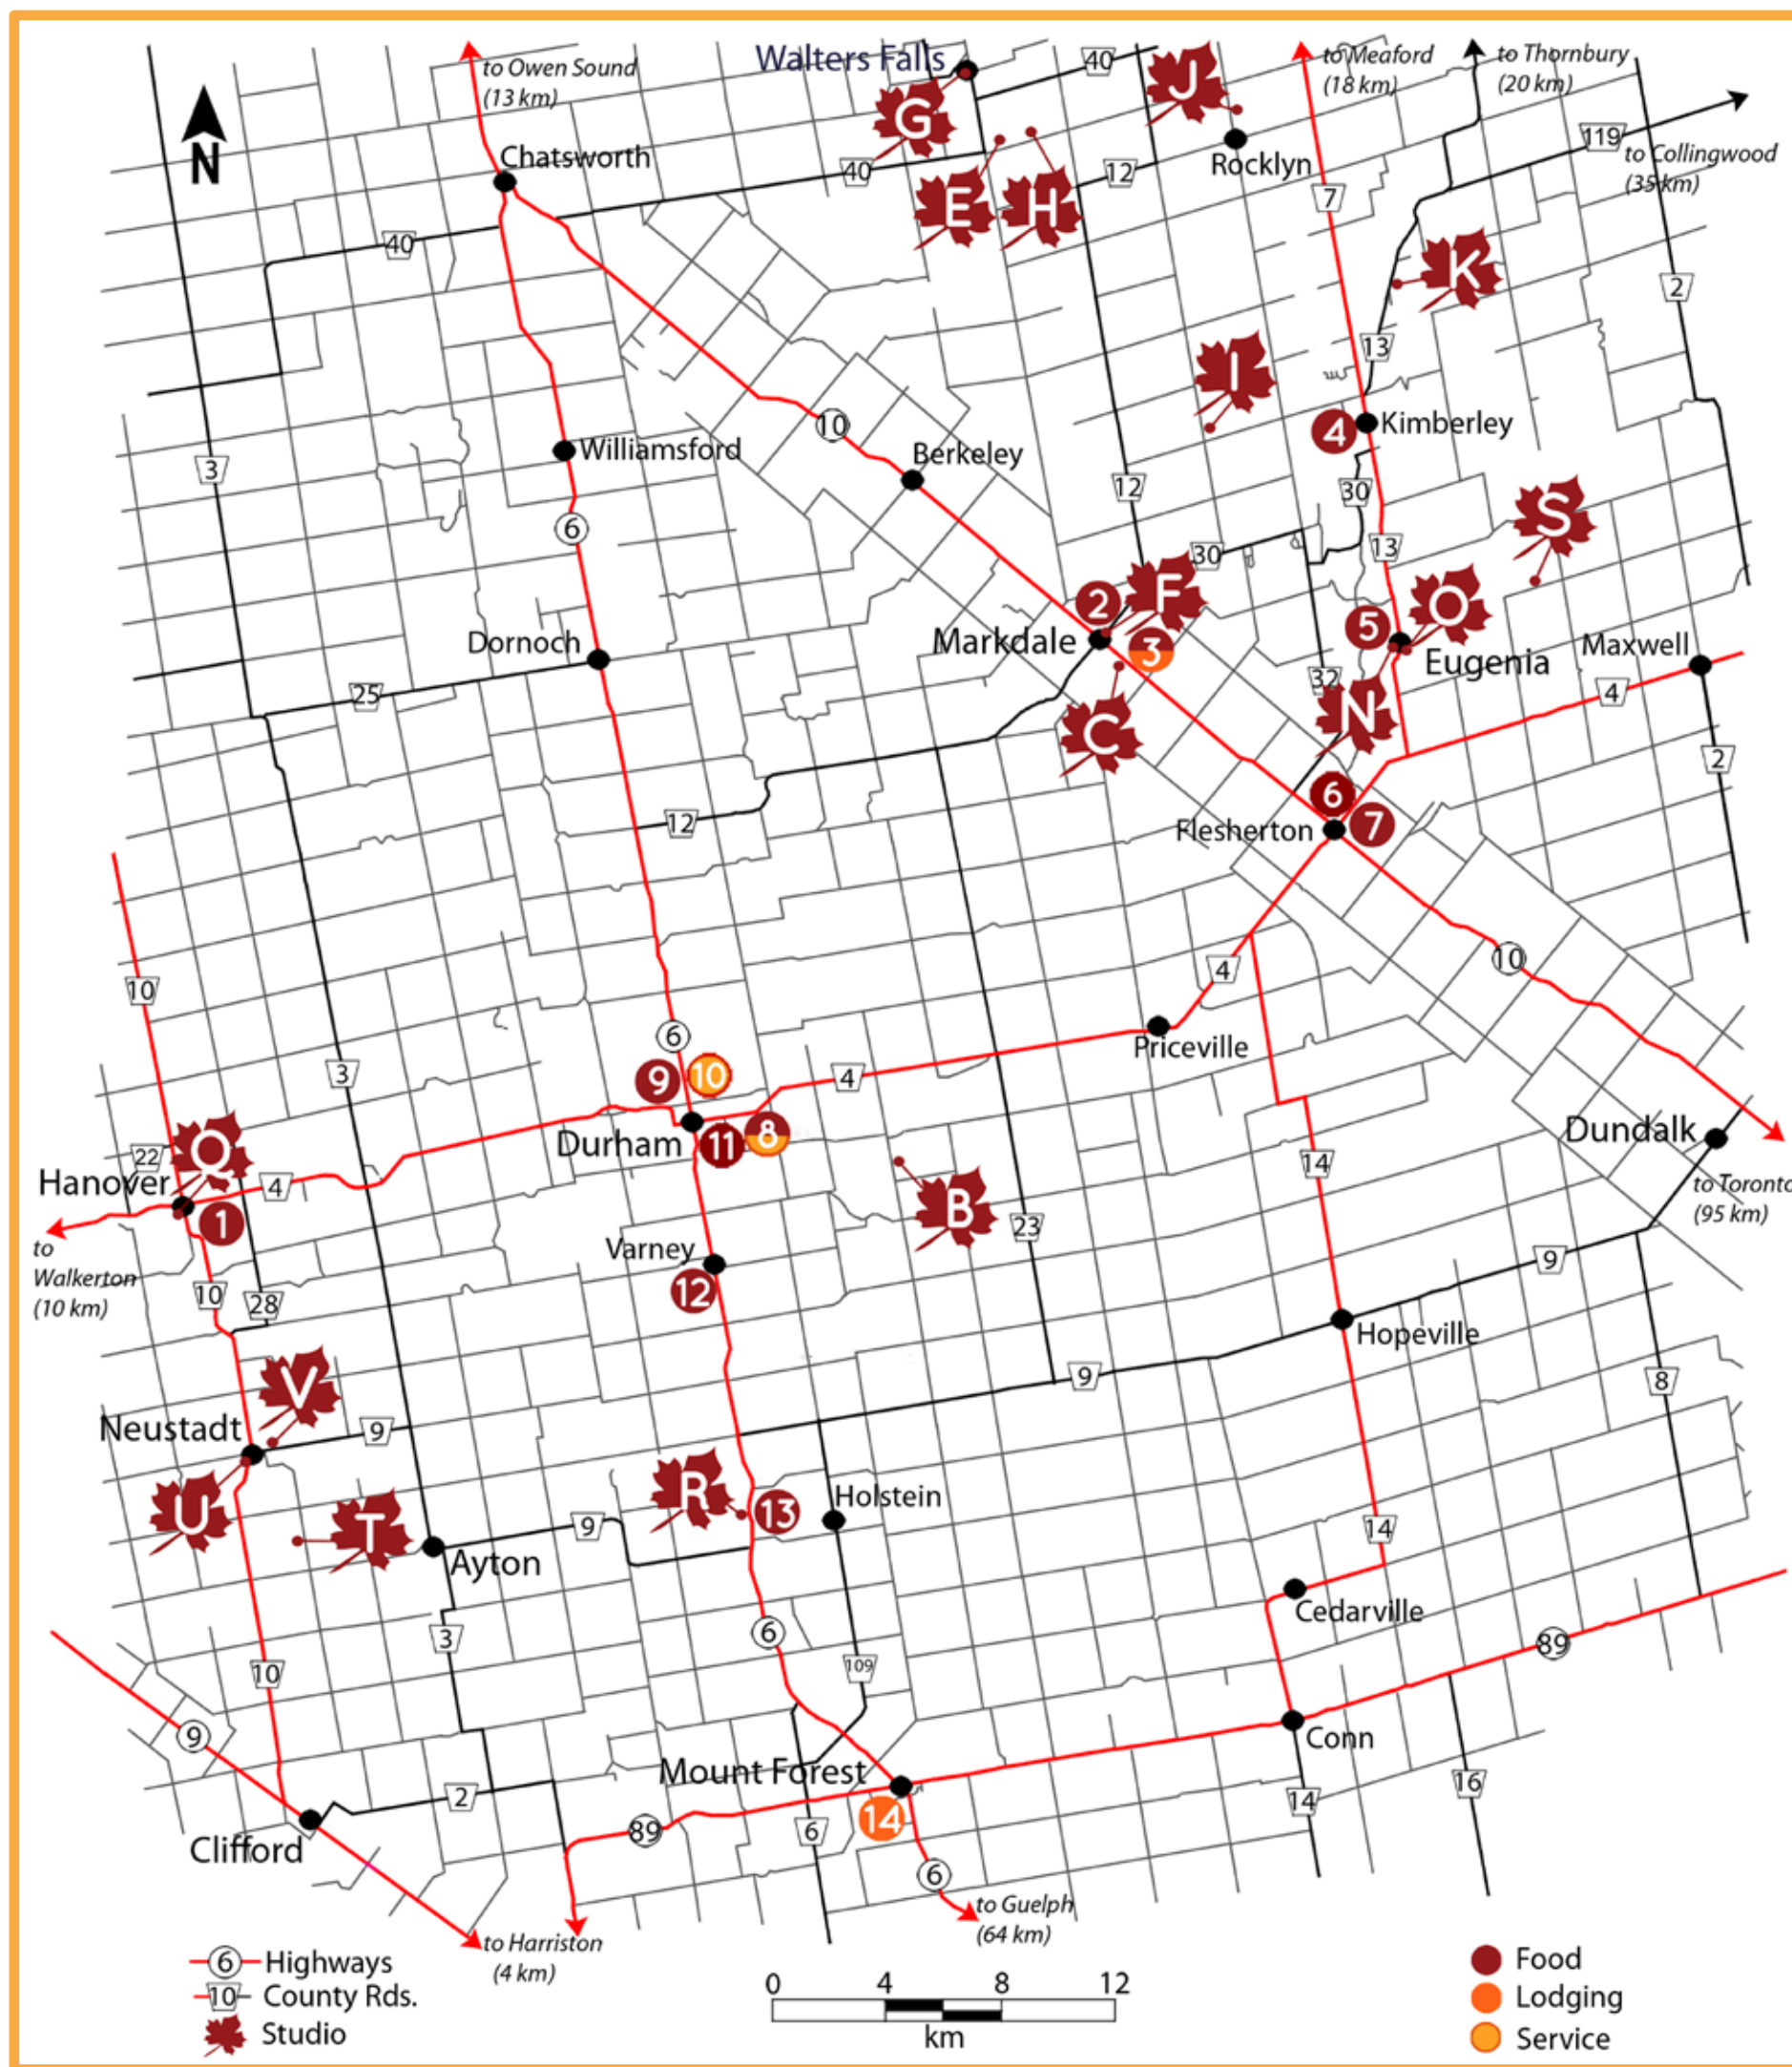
N

Walters Falls

to Owen Sound (13 km)

to Meaford (18 km)

to Thornbury (20 km)

to Collingwood (35 km)

G J E H K I S F O N C B Q V U T R

40 40 40 12 7 119 2 13 30 13 12 10 3 6 30 32 4 2 25 12 10 3 4 6 4 22 4 10 28 14 23 9 9 9 8 3 9 14 89 109 6 10 2 89 6 16 14 6 9

Chatsworth
Rocklyn
Kimberley
Williamsford
Berkeley
Dornoch
Markdale
Eugenia
Maxwell
Flesherton
Priceville
Durham
Dundalk
Hanover
Varney
Hopeville
Neustadt
Holstein
Ayton
Cedarville
Conn
Mount Forest
Clifford

to Walkerton (10 km)

to Toronto (95 km)

to Harriston (4 km)

to Guelph (64 km)

1 2 3 4 5 6 7 8 9 10 11 12 13 14

6 Highways
10 County Rds.
Studio

0 4 8 12
km

Food
Lodging
Service